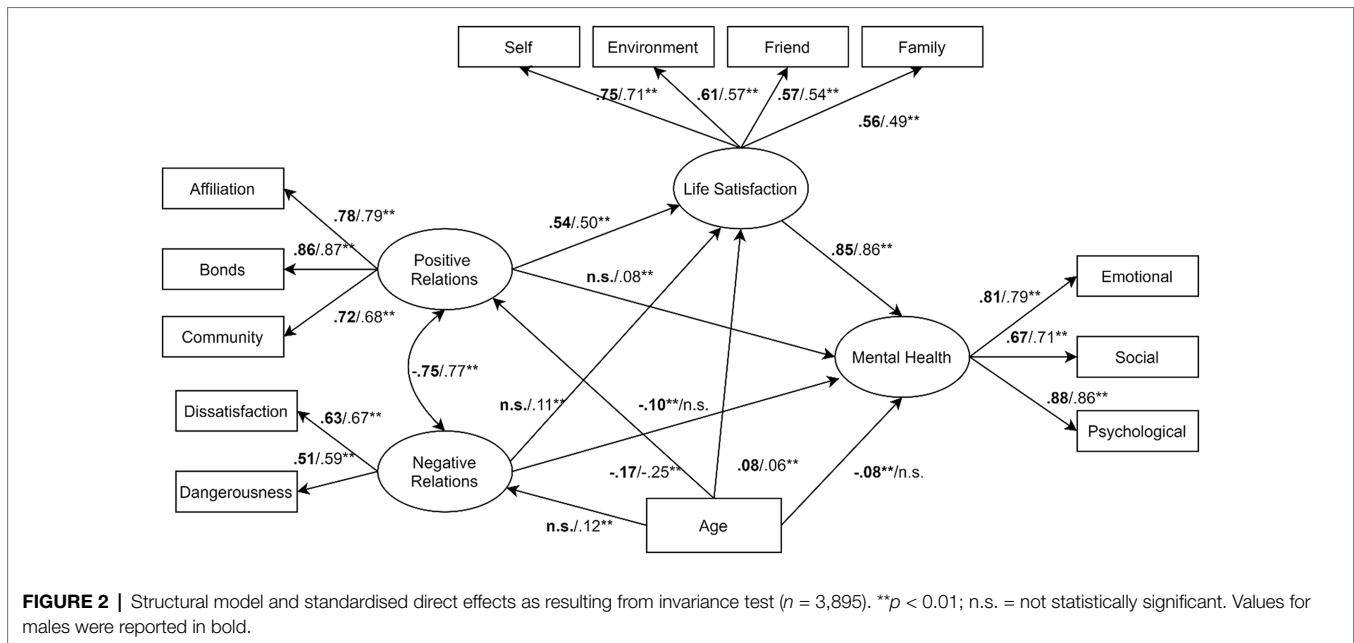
Self

Environment

Friend

Family

.75/.71**

.61/.57**

.57/.54**

.56/.49**

Life Satisfaction

Affiliation

.78/.79**

.54/.50**

.86/.87**

Bonds

Positive Relations

n.s./.08**

.85/.86**

.81/.79**

Emotional

Community

.72/.68**

.67/.71**

Social

Mental Health

-.75/.77**

.88/.86**

Dissatisfaction

.63/.67**

n.s./.11**

-.10**/n.s.

Psychological

.51/.59**

Negative Relations

Dangerousness

-.17/-.25**

.08/.06**

-.08**/n.s.

n.s./.12**

Age

FIGURE 2 | Structural model and standardised direct effects as resulting from invariance test ($n$ = 3,895). **$p$ < 0.01; n.s. = not statistically significant. Values for males were reported in bold.